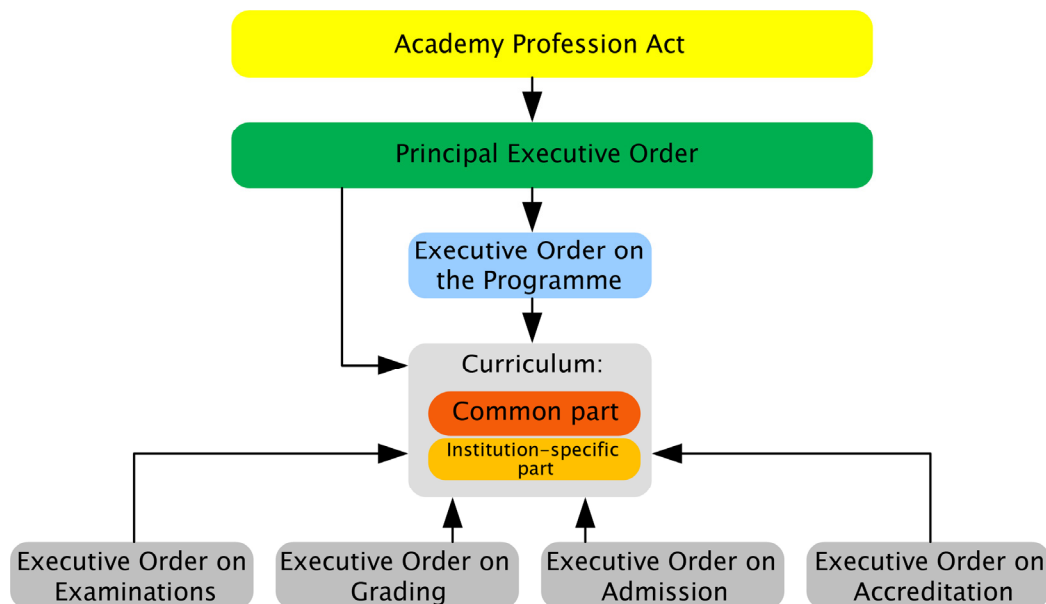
Academy Profession Act

Principal Executive Order

Executive Order on the Programme

Curriculum:

Common part

Institution-specific part

Executive Order on Examinations

Executive Order on Grading

Executive Order on Admission

Executive Order on Accreditation